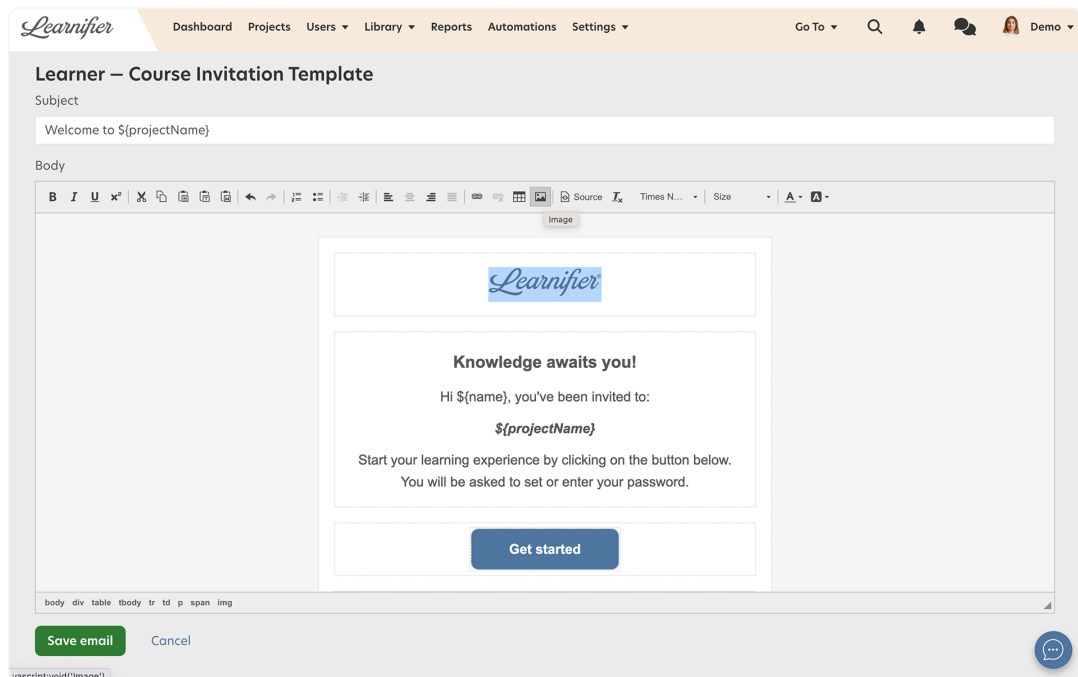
Learnifier Dashboard Projects Users ▾ Library ▾ Reports Automations Settings ▾ Go To ▾ Demo ▾

Learner — Course Invitation Template

Subject

Welcome to ${projectName}

Body

Source Times N... Size

Image

Learnifier

Knowledge awaits you!

Hi ${name}, you've been invited to:

${projectName}

Start your learning experience by clicking on the button below. You will be asked to set or enter your password.

Get started

body div table tbody tr td p span img

Save email Cancel

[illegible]vascript:void('Image')